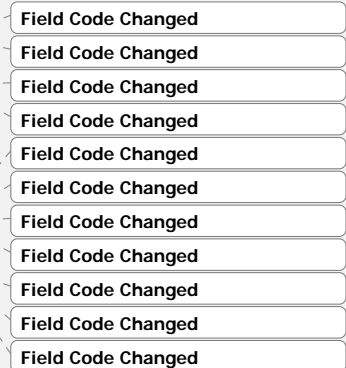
Field Code Changed

Field Code Changed

Field Code Changed

Field Code Changed

Field Code Changed

Field Code Changed

Field Code Changed

Field Code Changed

Field Code Changed

Field Code Changed

Field Code Changed